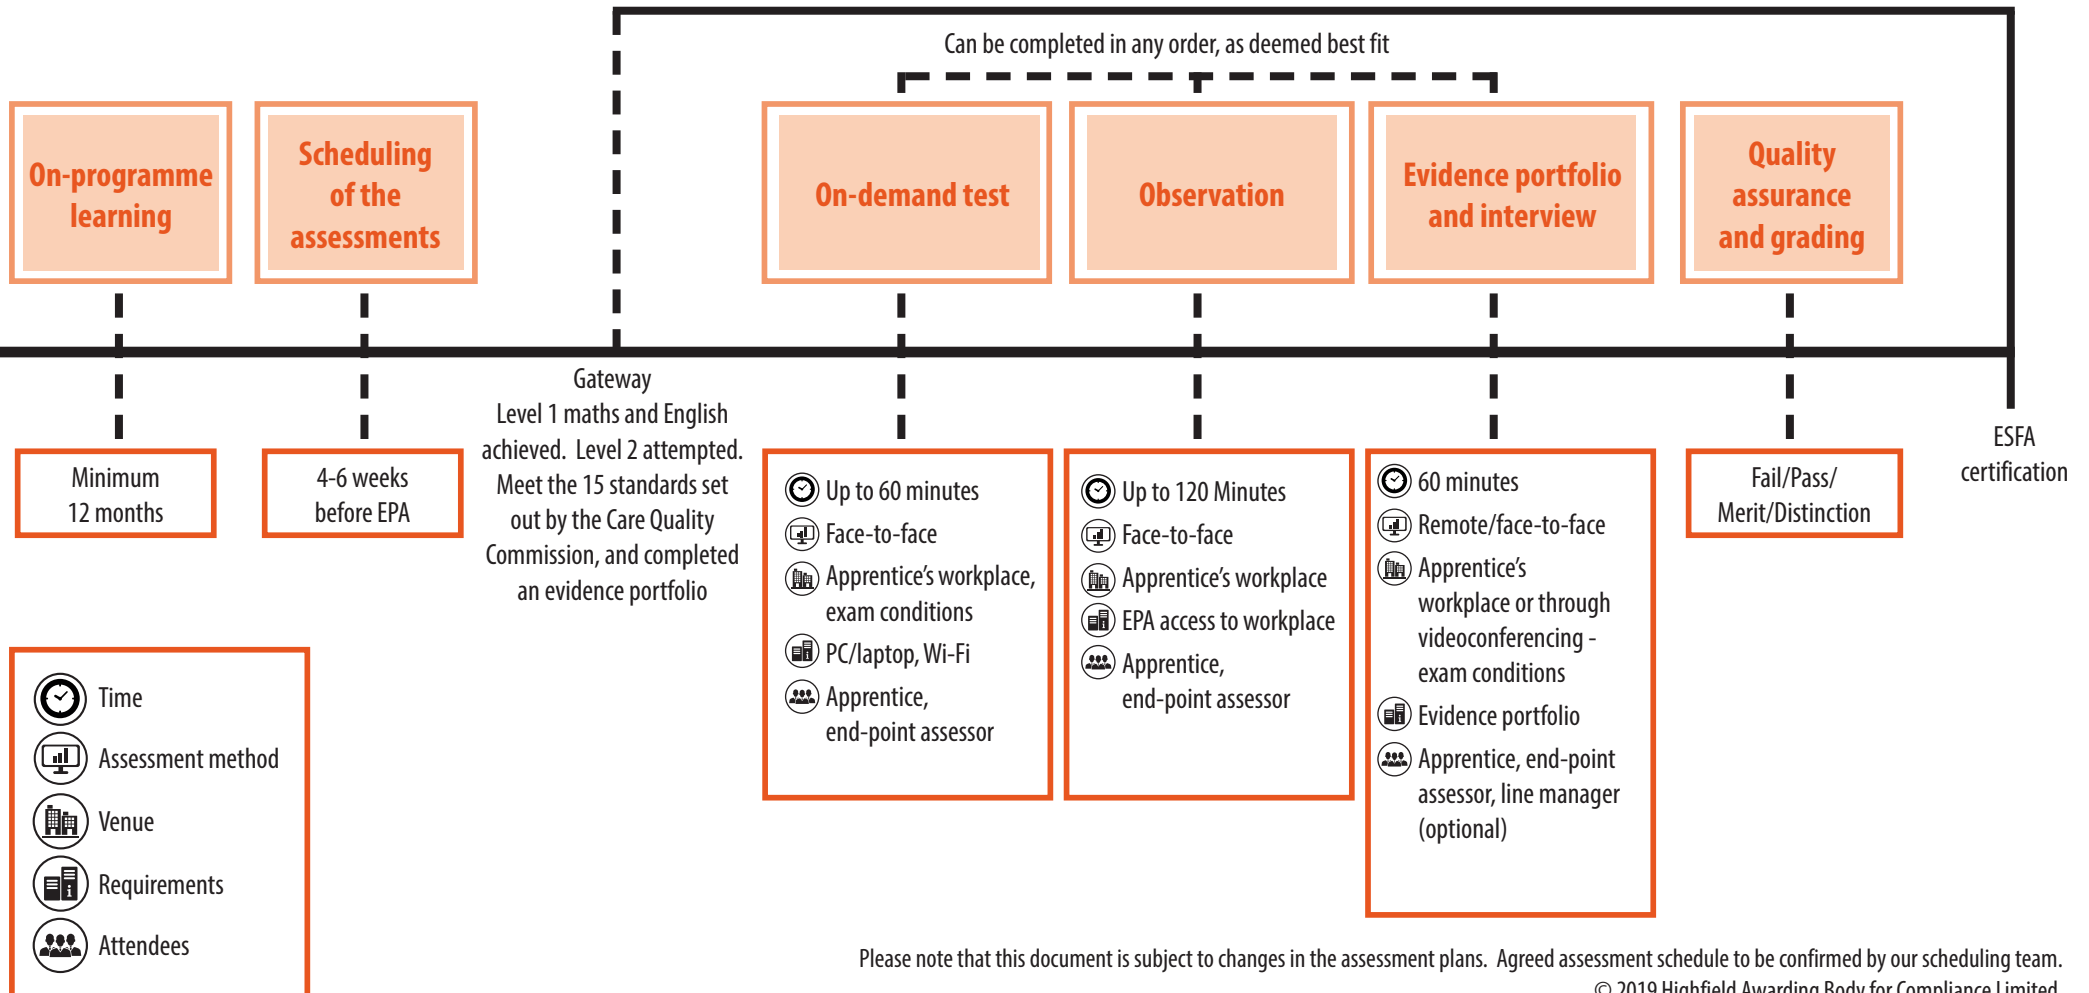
Can be completed in any order, as deemed best fit

On-programme learning

Scheduling of the assessments

On-demand test

Observation

Evidence portfolio and interview

Quality assurance and grading

Minimum 12 months

4-6 weeks before EPA

Gateway
Level 1 maths and English achieved. Level 2 attempted. Meet the 15 standards set out by the Care Quality Commission, and completed an evidence portfolio

Up to 60 minutes
Face-to-face
Apprentice's workplace, exam conditions
PC/laptop, Wi-Fi
Apprentice, end-point assessor

Up to 120 Minutes
Face-to-face
Apprentice's workplace
EPA access to workplace
Apprentice, end-point assessor

60 minutes
Remote/face-to-face
Apprentice's workplace or through videoconferencing - exam conditions
Evidence portfolio
Apprentice, end-point assessor, line manager (optional)

Fail/Pass/ Merit/Distinction

ESFA certification

Time
Assessment method
Venue
Requirements
Attendees

Please note that this document is subject to changes in the assessment plans. Agreed assessment schedule to be confirmed by our scheduling team.
© 2019 Highfield Awarding Body for Compliance Limited